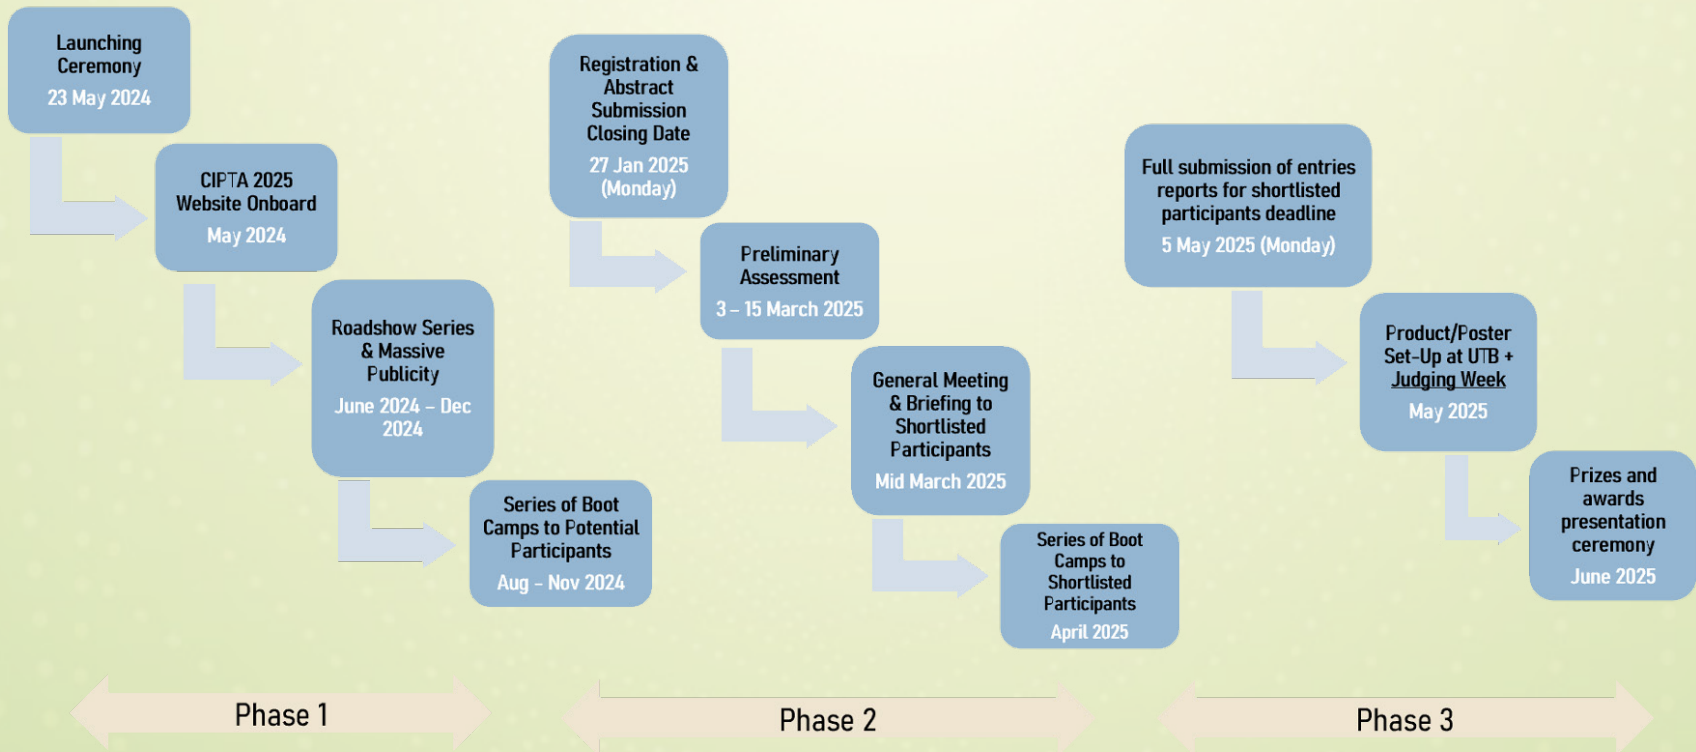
Launching Ceremony
23 May 2024

CIPTA 2025 Website Onboard
May 2024

Roadshow Series & Massive Publicity
June 2024 – Dec 2024

Series of Boot Camps to Potential Participants
Aug – Nov 2024

Registration & Abstract Submission Closing Date
27 Jan 2025 (Monday)

Preliminary Assessment
3 – 15 March 2025

General Meeting & Briefing to Shortlisted Participants
Mid March 2025

Series of Boot Camps to Shortlisted Participants
April 2025

Full submission of entries reports for shortlisted participants deadline
5 May 2025 (Monday)

Product/Poster Set-Up at UTB + Judging Week
May 2025

Prizes and awards presentation ceremony
June 2025

Phase 1

Phase 2

Phase 3